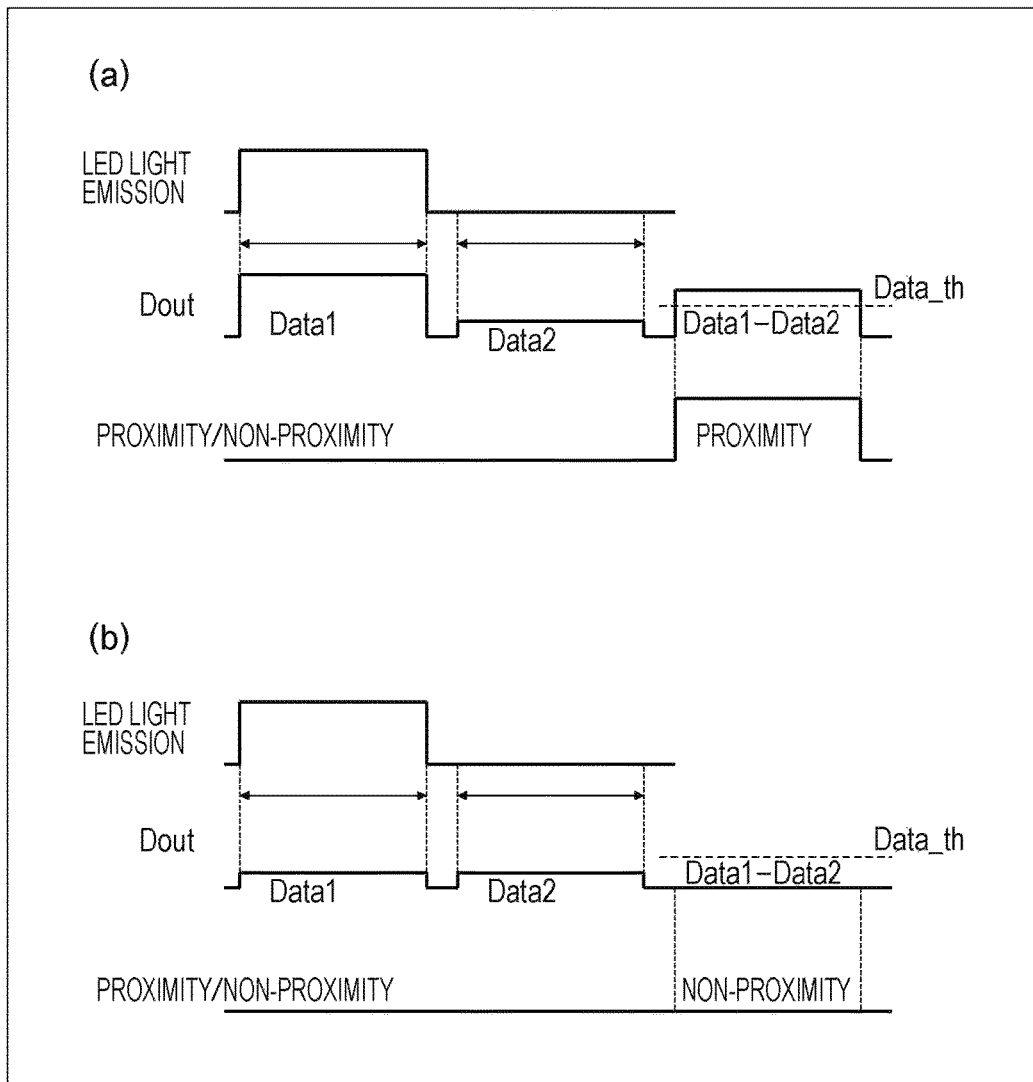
(a)

LED LIGHT EMISSION

Dout

Data1

Data2

Data1−Data2

Data_th

PROXIMITY/NON-PROXIMITY

PROXIMITY

(b)

LED LIGHT EMISSION

Dout

Data_th

Data1

Data2

Data1−Data2

PROXIMITY/NON-PROXIMITY

NON-PROXIMITY